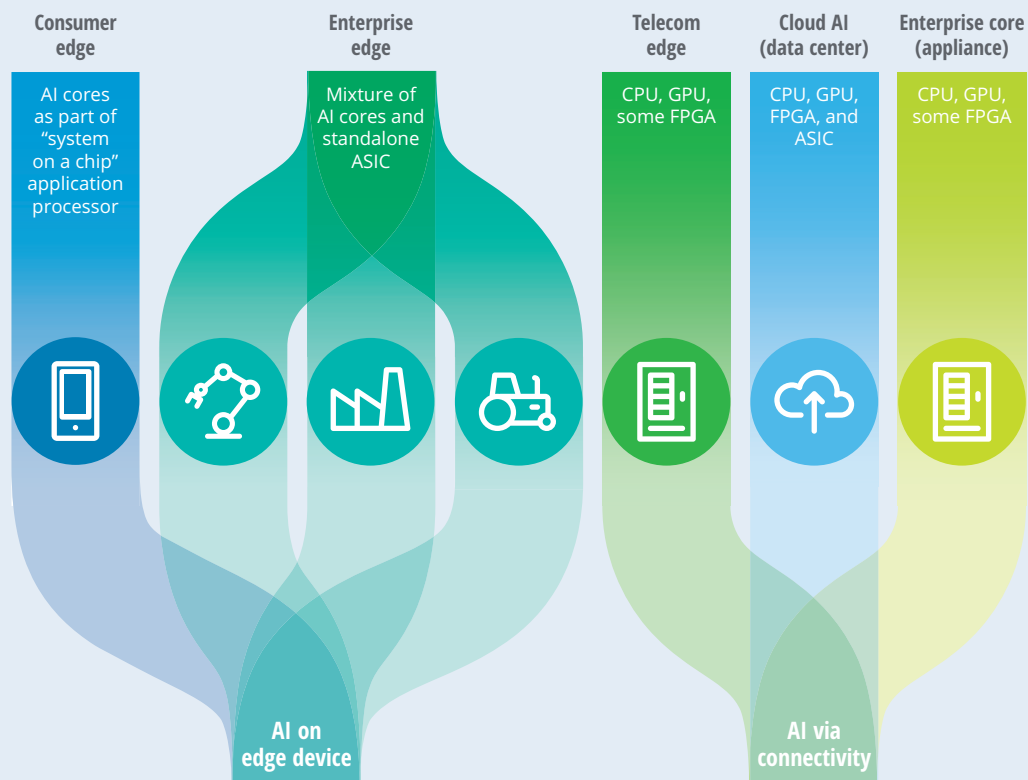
Consumer edge

Enterprise edge

Telecom edge

Cloud AI (data center)

Enterprise core (appliance)

AI cores as part of “system on a chip” application processor

Mixture of AI cores and standalone ASIC

CPU, GPU, some FPGA

CPU, GPU, FPGA, and ASIC

CPU, GPU, some FPGA

AI on edge device

AI via connectivity